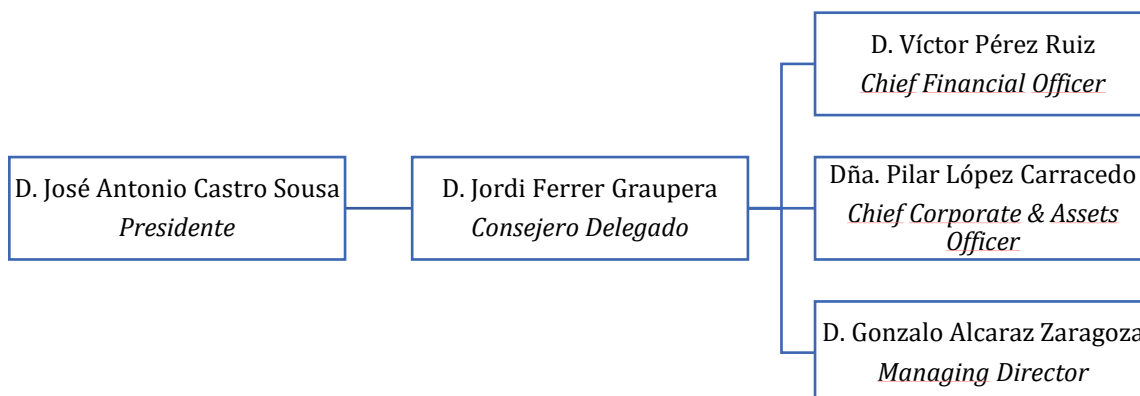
D. José Antonio Castro Sousa
*Presidente*

D. Jordi Ferrer Graupera
*Consejero Delegado*

D. Víctor Pérez Ruiz
*Chief Financial Officer*

Dña. Pilar López Carracedo
*Chief Corporate & Assets Officer*

D. Gonzalo Alcaraz Zaragoza
*Managing Director*